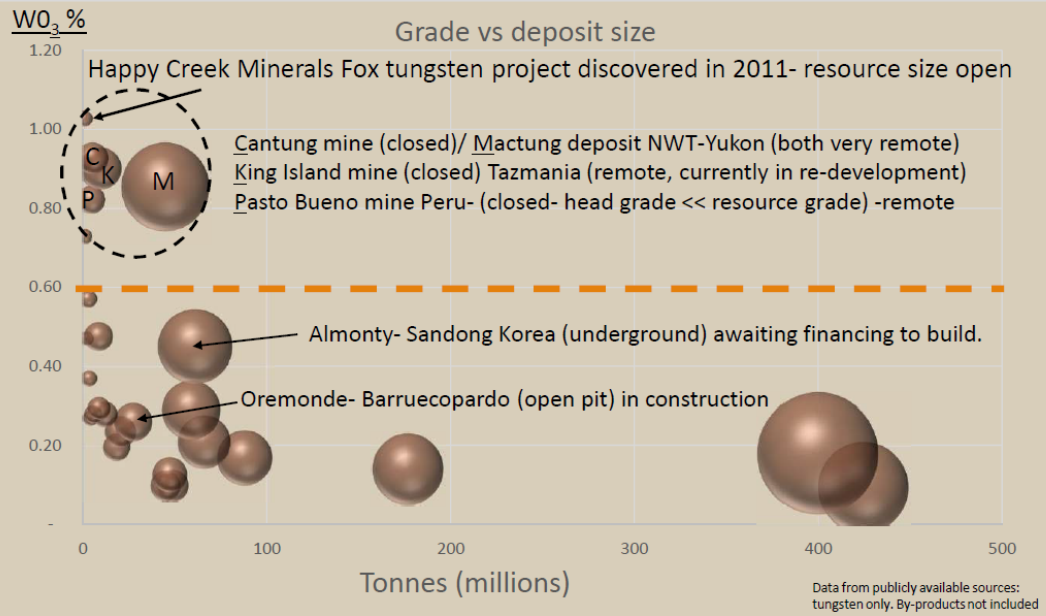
$W0_3$ %

Grade vs deposit size

Happy Creek Minerals Fox tungsten project discovered in 2011- resource size open

Cantung mine (closed)/ Mactung deposit NWT-Yukon (both very remote)
King Island mine (closed) Tazmania (remote, currently in re-development)
Pasto Bueno mine Peru- (closed- head grade << resource grade) -remote

C
K
M
P

Almonty- Sandong Korea (underground) awaiting financing to build.

Oremonde- Barruecopardo (open pit) in construction

1.20
1.00
0.80
0.60
0.40
0.20
-

0
100
200
300
400
500

Tonnes (millions)

Data from publicly available sources: tungsten only. By-products not included